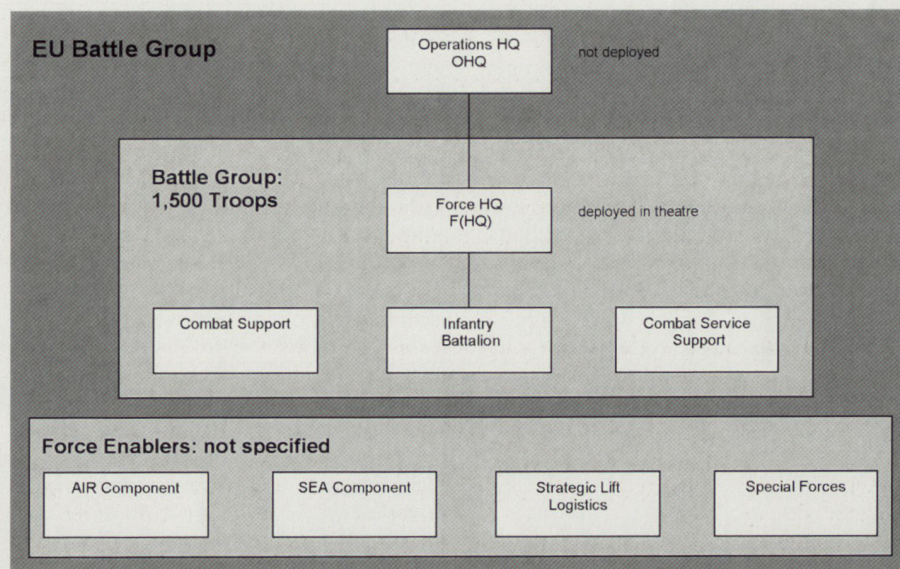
EU Battle Group

Operations HQ
OHQ

not deployed

Battle Group:
1,500 Troops

Force HQ
F(HQ)

deployed in theatre

Combat Support

Infantry
Battalion

Combat Service
Support

Force Enablers: not specified

AIR Component

SEA Component

Strategic Lift
Logistics

Special Forces